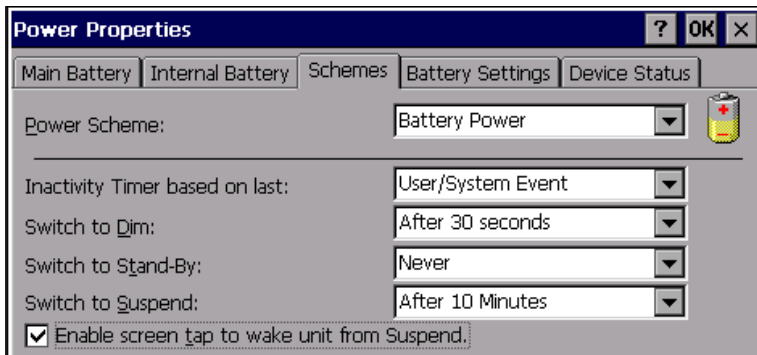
Power Properties

? OK ×

Main Battery | Internal Battery | Schemes | Battery Settings | Device Status

Power Scheme: Battery Power

Inactivity Timer based on last: User/System Event

Switch to Dim: After 30 seconds

Switch to Stand-By: Never

Switch to Suspend: After 10 Minutes

Enable screen tap to wake unit from Suspend.